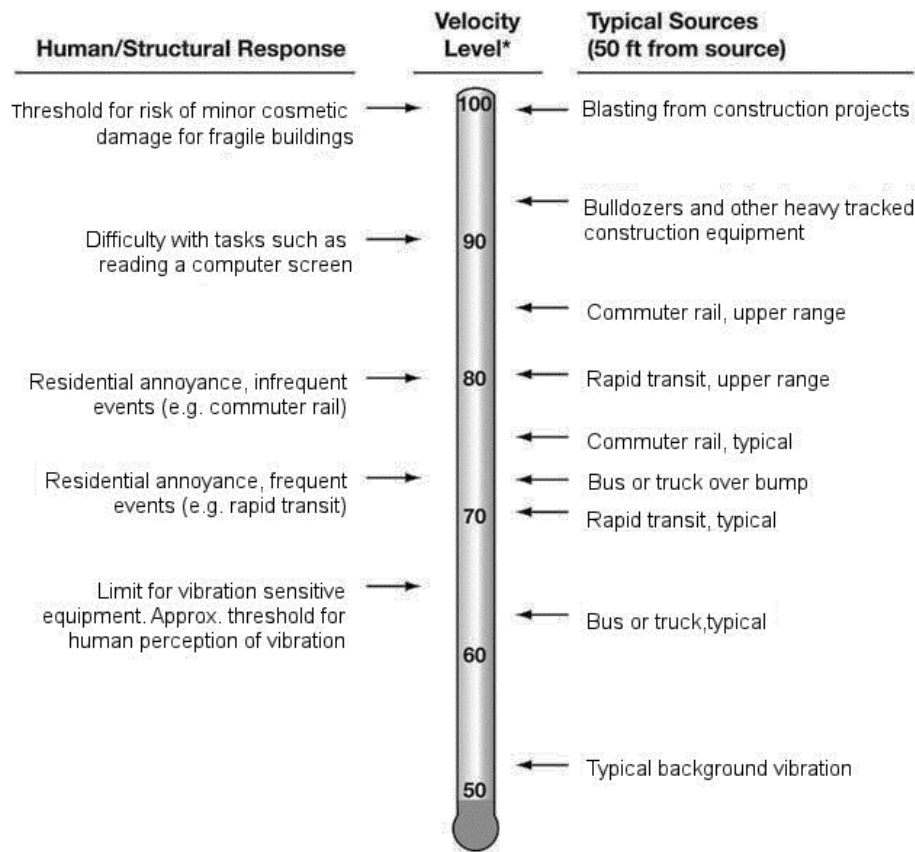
Human/Structural Response

Velocity Level*

Typical Sources (50 ft from source)

Threshold for risk of minor cosmetic damage for fragile buildings

100

Blasting from construction projects

Bulldozers and other heavy tracked construction equipment

Difficulty with tasks such as reading a computer screen

90

Commuter rail, upper range

Residential annoyance, infrequent events (e.g. commuter rail)

80

Rapid transit, upper range

Commuter rail, typical

Residential annoyance, frequent events (e.g. rapid transit)

Bus or truck over bump

70

Rapid transit, typical

Limit for vibration sensitive equipment. Approx. threshold for human perception of vibration

Bus or truck,typical

60

Typical background vibration

50